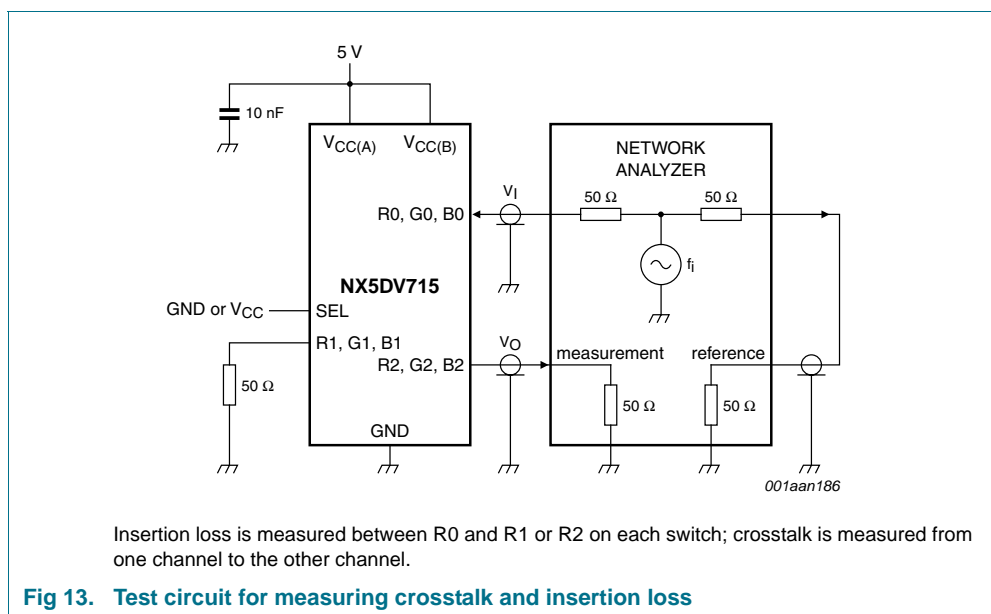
5 V

10 nF

$V_{CC(A)}$ $V_{CC(B)}$

NETWORK ANALYZER

$V_I$

50 Ω 50 Ω

R0, G0, B0

$f_i$

NX5DV715

GND or $V_{CC}$ SEL

R1, G1, B1

$V_O$

R2, G2, B2

measurement reference

50 Ω

50 Ω 50 Ω

GND

001aan186

Insertion loss is measured between R0 and R1 or R2 on each switch; crosstalk is measured from one channel to the other channel.

Fig 13. Test circuit for measuring crosstalk and insertion loss